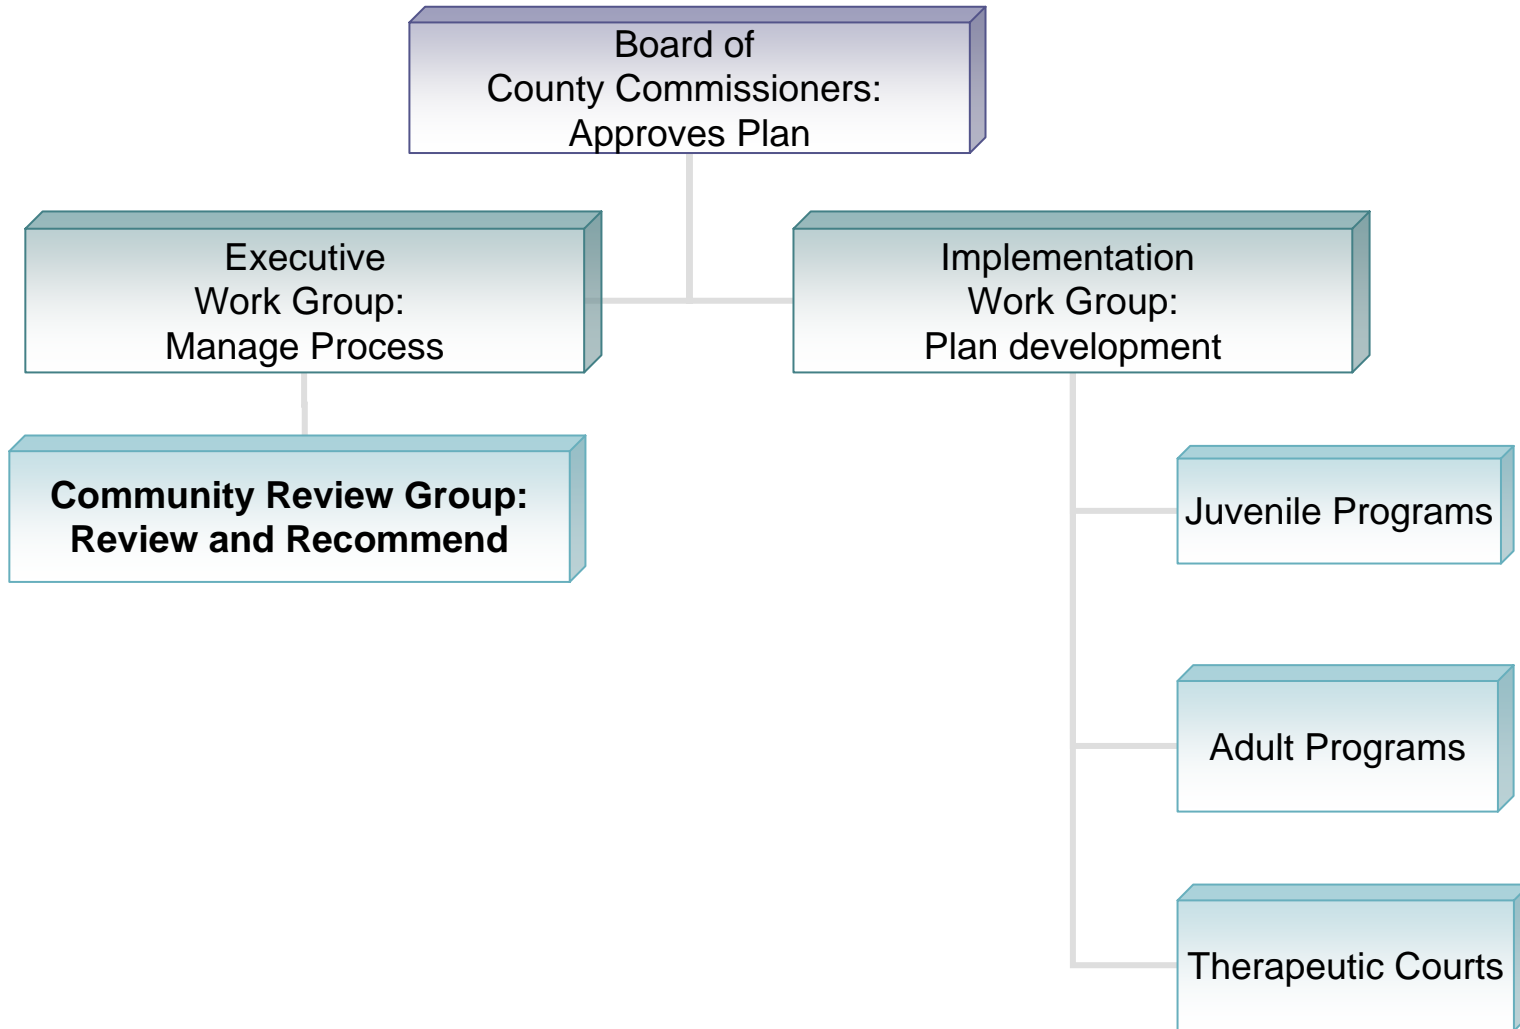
Board of
County Commissioners:
Approves Plan

Executive
Work Group:
Manage Process

Implementation
Work Group:
Plan development

Community Review Group:
Review and Recommend

Juvenile Programs

Adult Programs

Therapeutic Courts